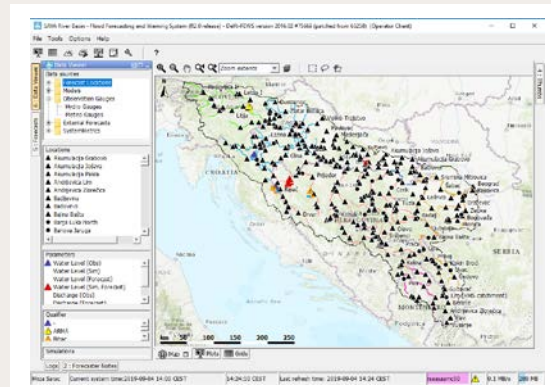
Sava River Basin - Flood Forecasting and Warning System (82.0 release) - Delft-FEWS version 2016.02 #75466 (patched from 93258) (Operator Client)

File Tools Options Help

Data Viewer

Data sources
Weather Locations
Models
Observation Gauges
Metro Gauges
Hydro Gauges
External Forecasts
SystemMetrics

Locations
Akumulacija Grabovac
Akumulacija Jošavka
Akumulacija Pešta
Akumulacija Ljut
Akumulacija Vrbas
Badljevina
Badovinci
Balinu Bašta
Banja Luka North
Baranja Jaruga

Parameters
Water Level (Obs)
Water Level (Sim)
Water Level (Forecast)
Water Level (Sim, Forecast)
Discharge (Obs)

Qualifier

Simulations

Logs | Forecaster Notes

Zoom extents

Ljubljana
Zagreb
CROATIA
Banja Luka
Prijedor
Beograd
SERBIA
Sarajevo
MONTENEGRO

50 100 150 200 250

Map | Plots | Grids

Current system time: 2019-09-04 14:00 CEST | 14:24:10 CEST | Last refresh time: 2019-09-04 14:24 CEST